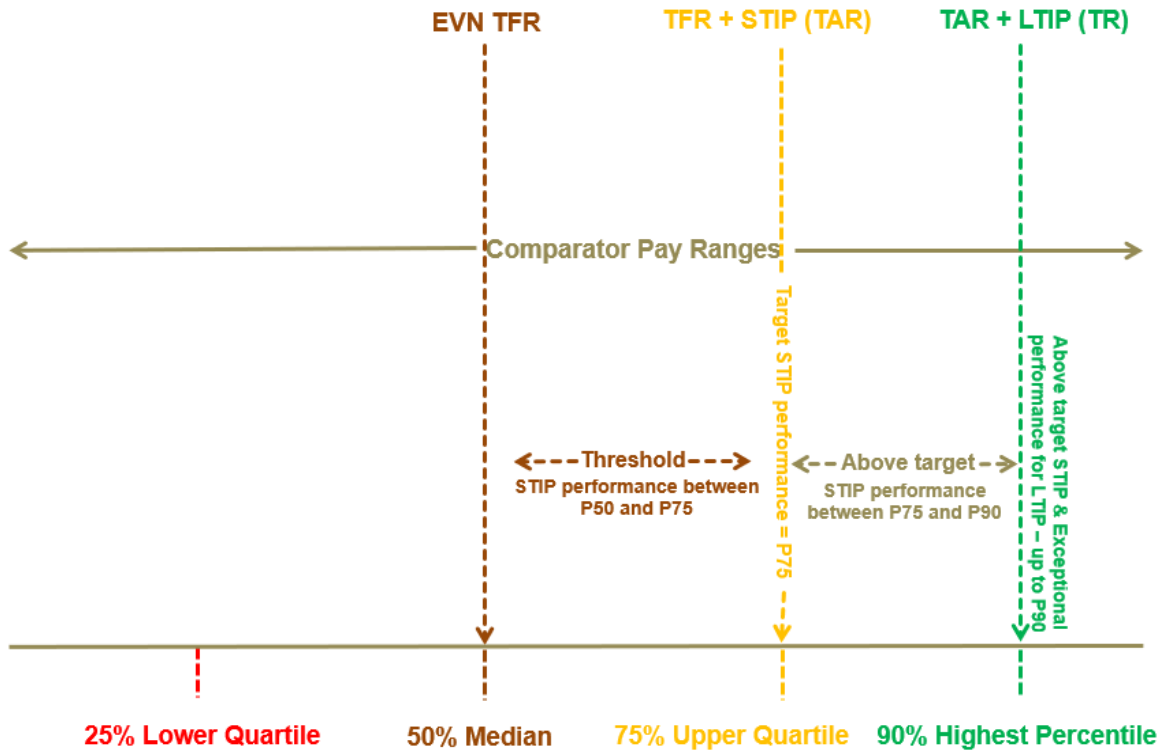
EVN TFR

TFR + STIP (TAR)

TAR + LTIP (TR)

Comparator Pay Ranges

Target STIP performance = P75

Above target STIP & Exceptional performance for LTIP – up to P90

Threshold
STIP performance between P50 and P75

Above target
STIP performance between P75 and P90

25% Lower Quartile

50% Median

75% Upper Quartile

90% Highest Percentile